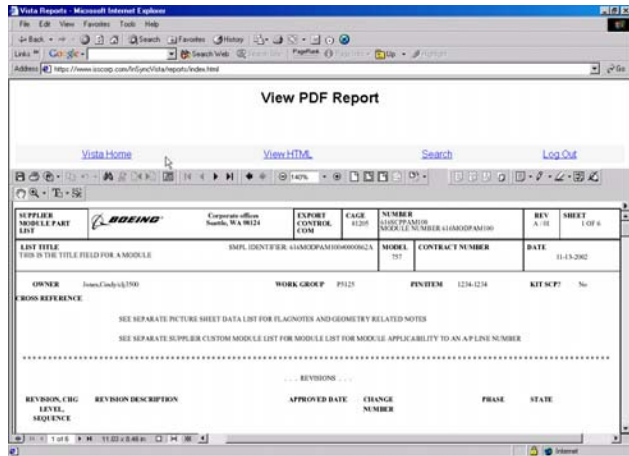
Vista Reports - Microsoft Internet Explorer

File Edit View Favorites Tools Help

Back Search Favorites History

Links Google Search Web PageRank Up

Address https://www.isscorp.com/InSyncVista/reports/index.html Go

View PDF Report

Vista Home

View HTML

Search

Log Out

140%

| SUPPLIER MODULE PART LIST | BOEING | Corporate offices Seattle, WA 98124 | EXPORT CONTROL COM | CAGE 81205 | NUMBER 616SCPPAM100 MODULE NUMBER 616MODPAM100 | REV A / 01 | SHEET 1 OF 6 |
|---|---|---|---|---|---|---|---|

| LIST TITLE THIS IS THE TITLE FIELD FOR A MODULE | SMPL IDENTIFIER: 616MODPAM100#0000062A | MODEL 757 | CONTRACT NUMBER | DATE 11-13-2002 |
|---|---|---|---|---|

OWNER Jones,Cindy/cdj3500 WORK GROUP P5125 PIN/ITEM 1234-1234 KIT SCP? No

CROSS REFERENCE

SEE SEPARATE PICTURE SHEET DATA LIST FOR FLAGNOTES AND GEOMETRY RELATED NOTES

SEE SEPARATE SUPPLIER CUSTOM MODULE LIST FOR MODULE LIST FOR MODULE APPLICABILITY TO AN A/P LINE NUMBER

. . . REVISIONS . . .

| REVISION, CHG LEVEL, SEQUENCE | REVISION DESCRIPTION | APPROVED DATE | CHANGE NUMBER | PHASE | STATE |
|---|---|---|---|---|---|

1 of 6 11.03 x 8.46 in

Internet